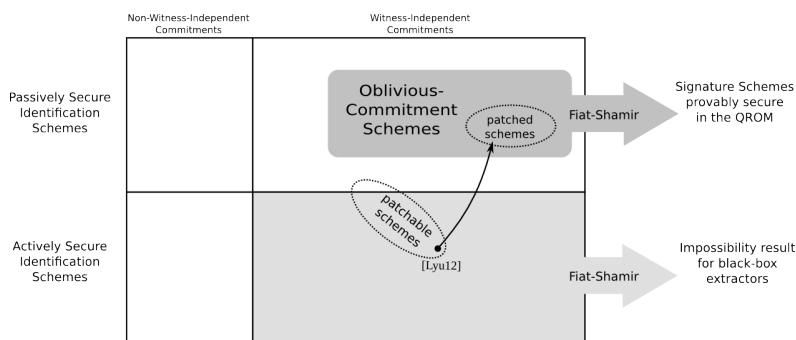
Non-Witness-Independent Commitments

Witness-Independent Commitments

Passively Secure Identification Schemes

Oblivious-Commitment Schemes

patched schemes

Fiat-Shamir

Signature Schemes provably secure in the QROM

patchable schemes

[Lyu12]

Actively Secure Identification Schemes

Fiat-Shamir

Impossibility result for black-box extractors